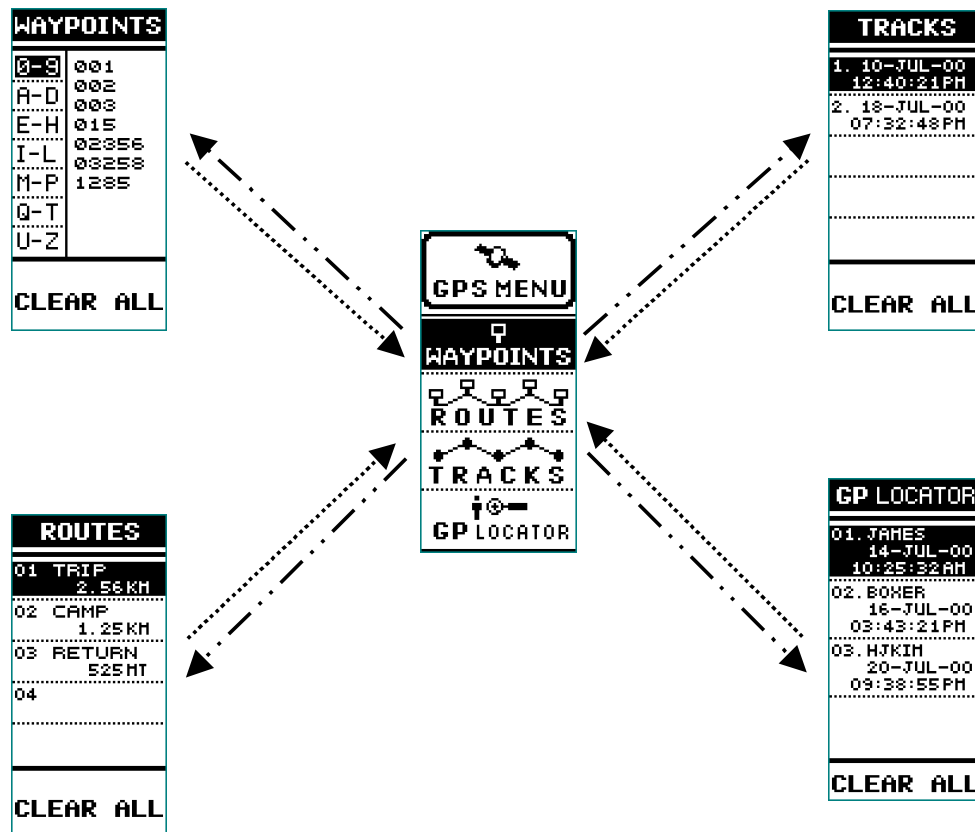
WAYPOINTS

| 0-9 | 001 |
|---|---|
| A-D | 002 |
| E-H | 003 |
| I-L | 015 |
| M-P | 02356 |
| Q-T | 03258 |
| U-Z | 1285 |

CLEAR ALL

TRACKS

1. 10-JUL-00 12:40:21PM

2. 18-JUL-00 07:32:48PM

CLEAR ALL

GPS MENU

WAYPOINTS

ROUTES

TRACKS

GP LOCATOR

ROUTES

01 TRIP 2.56KM

02 CAMP 1.25KM

03 RETURN 525MT

04

CLEAR ALL

GP LOCATOR

01. JAMES 14-JUL-00 10:25:32AM

02. BOXER 16-JUL-00 03:43:21PM

03. HJKIM 20-JUL-00 09:38:55PM

CLEAR ALL